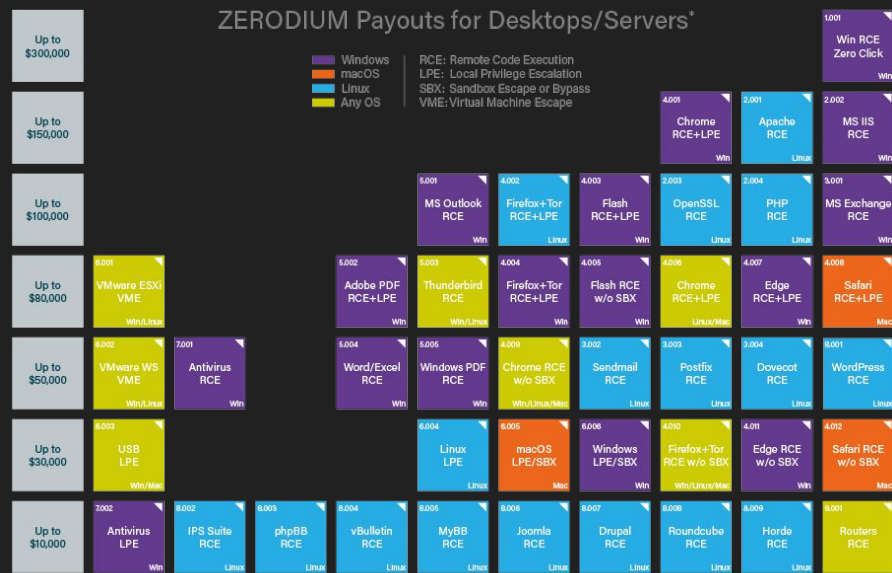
ZERODIUM Payouts for Desktops/Servers*

Windows
macOS
Linux
Any OS

RCE: Remote Code Execution
LPE: Local Privilege Escalation
SBX: Sandbox Escape or Bypass
VME: Virtual Machine Escape

Up to $300,000

1.001 Win RCE Zero Click Win

Up to $150,000

4.001 Chrome RCE+LPE Win
2.001 Apache RCE Linux
2.002 MS IIS RCE

Up to $100,000

5.001 MS Outlook RCE Win
4.002 Firefox+Tor RCE+LPE Linux
4.003 Flash RCE+LPE Win
2.003 OpenSSL RCE Linux
2.004 PHP RCE Linux
3.001 MS Exchange RCE Win

Up to $80,000

6.001 VMware ESXi VME Win/Linux
5.002 Adobe PDF RCE+LPE Win
5.003 Thunderbird RCE Win/Linux
4.004 Firefox+Tor RCE+LPE Win
4.005 Flash RCE w/o SBX Win
4.006 Chrome RCE+LPE Linux/Mac
4.007 Edge RCE+LPE Win
4.008 Safari RCE+LPE Mac

Up to $50,000

6.002 VMware WS VME Win/Linux
7.001 Antivirus RCE Win
5.004 Word/Excel RCE Win
5.005 Windows PDF RCE Win
4.009 Chrome RCE w/o SBX Win/Linux/Mac
3.002 Sendmail RCE Linux
3.003 Postfix RCE Linux
3.004 Dovecot RCE Linux
8.001 WordPress RCE

Up to $30,000

6.003 USB LPE Win/Mac
6.004 Linux LPE Linux
6.005 macOS LPE/SBX Mac
6.006 Windows LPE/SBX Win
4.010 Firefox+Tor RCE w/o SBX Win/Linux/Mac
4.011 Edge RCE w/o SBX Win
4.012 Safari RCE w/o SBX Mac

Up to $10,000

7.002 Antivirus LPE Win
8.002 IPS Suite RCE Linux
8.003 phpBB RCE Linux
8.004 vBulletin RCE Linux
8.005 MyBB RCE Linux
8.006 Joomla RCE Linux
8.007 Drupal RCE Linux
8.008 Roundcube RCE Linux
8.009 Horde RCE Linux
9.001 Routers RCE